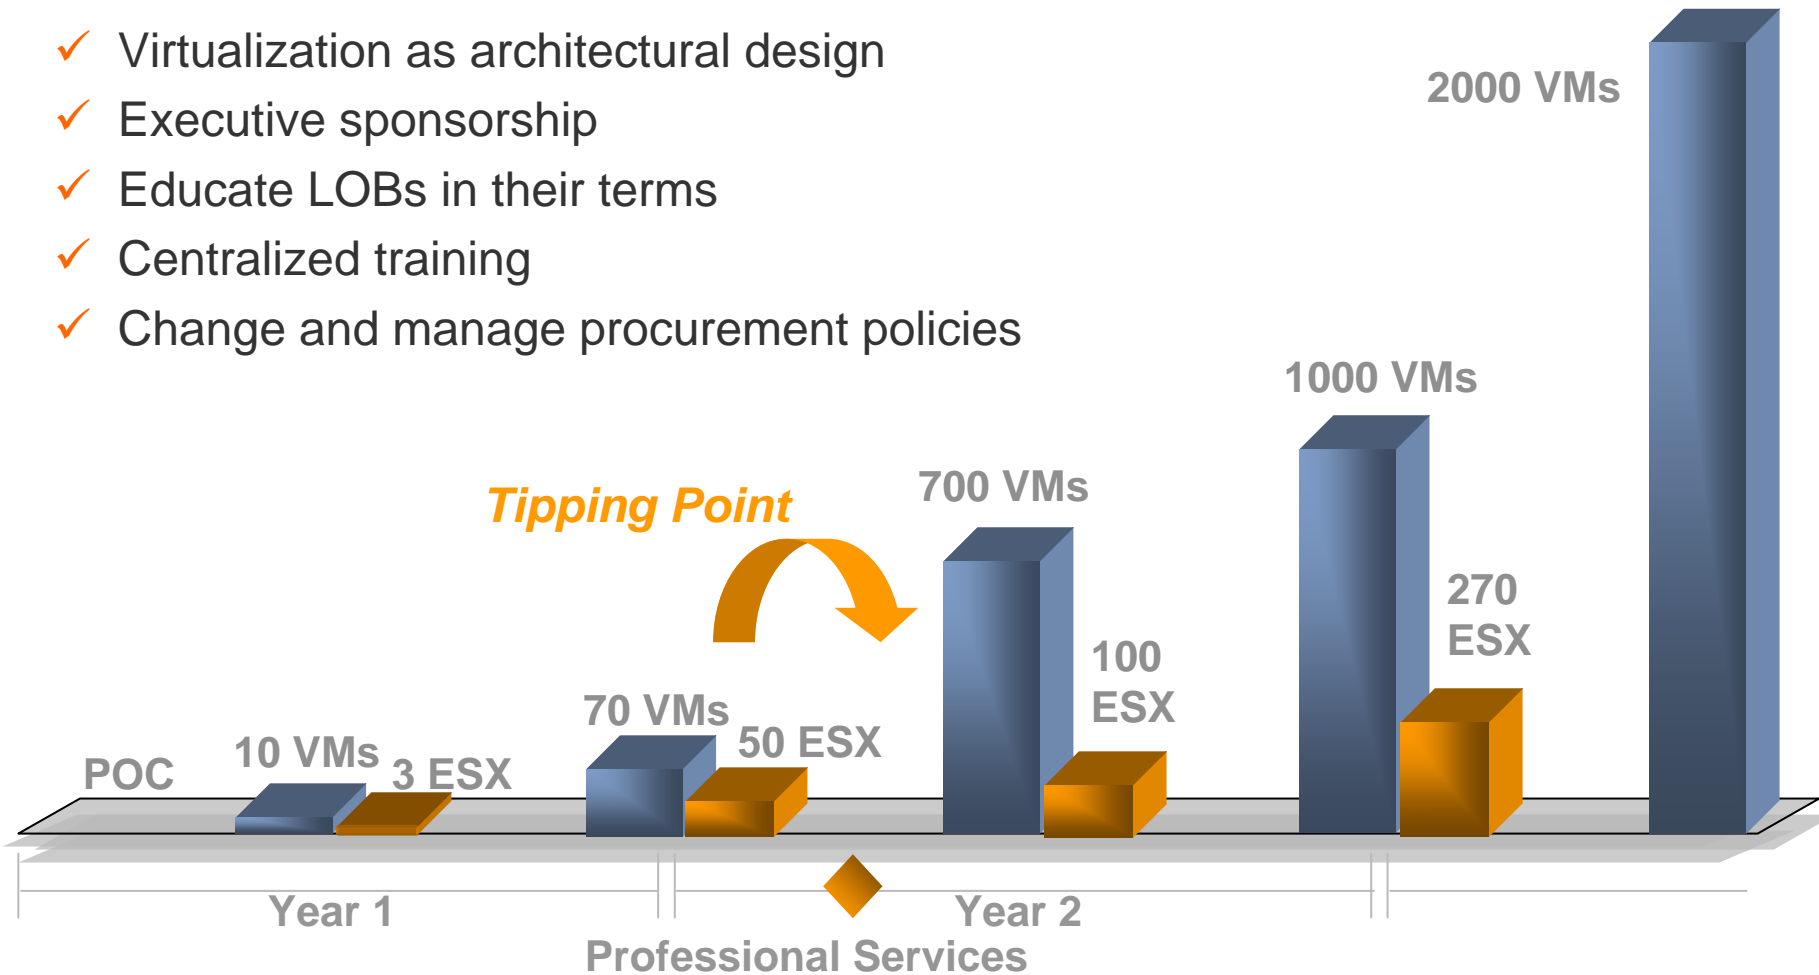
✓ Virtualization as architectural design
✓ Executive sponsorship
✓ Educate LOBs in their terms
✓ Centralized training
✓ Change and manage procurement policies

2000 VMs

1000 VMs

Tipping Point

700 VMs

270 ESX

100 ESX

70 VMs

50 ESX

POC

10 VMs

3 ESX

Year 1

Year 2

Professional Services